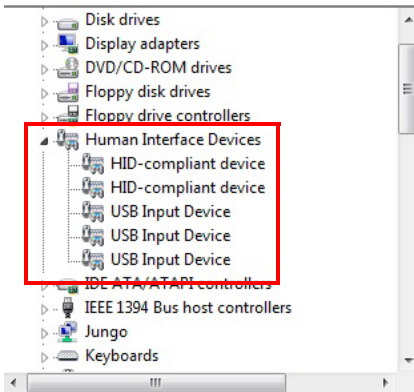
Disk drives
Display adapters
DVD/CD-ROM drives
Floppy disk drives
Floppy drive controllers
Human Interface Devices
HID-compliant device
HID-compliant device
USB Input Device
USB Input Device
USB Input Device
IDE ATA/ATAPI controllers
IEEE 1394 Bus host controllers
Jungo
Keyboards